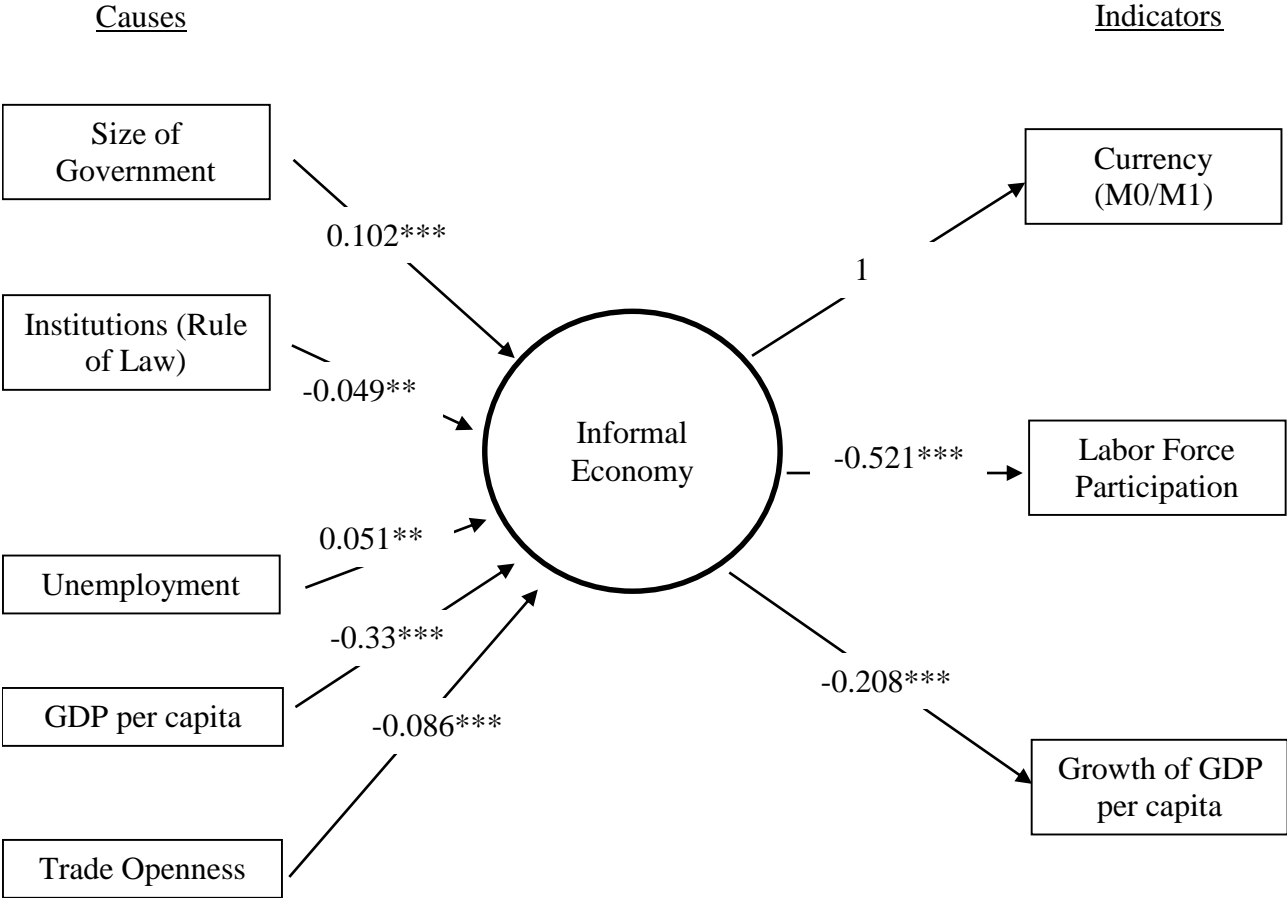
Causes

Indicators

Size of Government

0.102***

Institutions (Rule of Law)

-0.049**

0.051**

Unemployment

-0.33***

GDP per capita

-0.086***

Trade Openness

Informal Economy

1

Currency (M0/M1)

-0.521***

Labor Force Participation

-0.208***

Growth of GDP per capita